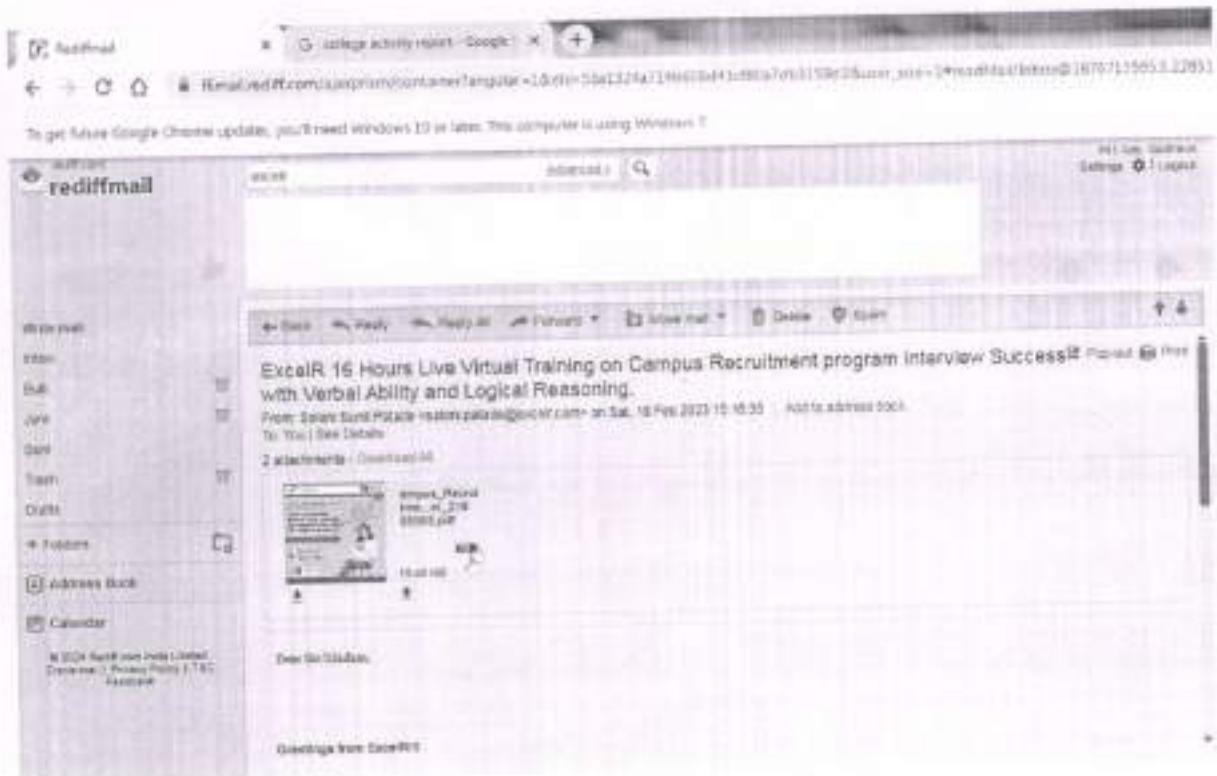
Rediffmail × college activity report - Google ×

f5mail.rediff.com/ajaxprism/container?angular=1&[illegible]

To get future Google Chrome updates, you'll need Windows 10 or later. This computer is using Windows 7.

rediffmail

excelr

Advanced | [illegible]

Settings | Logout

Write mail

Inbox

Bulk

Junk

Sent

Trash

Drafts

+ Folders

Address Book

Calendar

© 2024 Rediff.com India Limited. Disclaimer | Privacy Policy | T & C | Feedback

← Back | Reply | Reply all | Forward | Move mail | Delete | Spam

ExcelR 16 Hours Live Virtual Training on Campus Recruitment program Interview Success with Verbal Ability and Logical Reasoning.

From: Salam Sunil Palade <salam.palade@excelr.com> on Sat, 18 Feb 2023 15:18:35 | Add to address book

To: You | See Details

2 attachments - Download All

Impact_Record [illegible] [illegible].pdf

Dear Sir/Madam,

Greetings from ExcelR!!